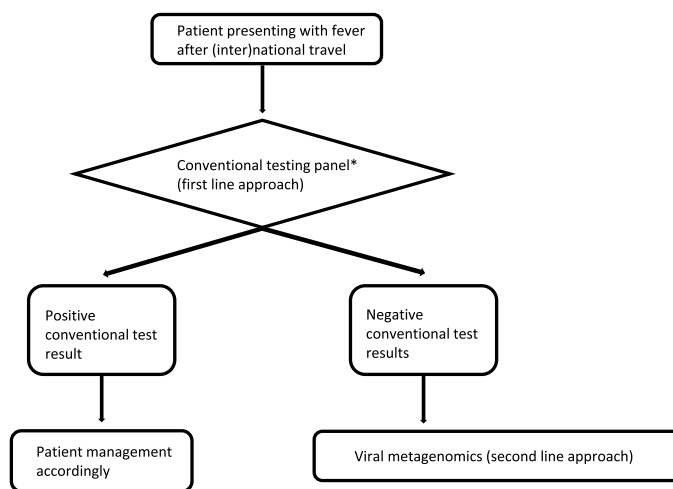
Patient presenting with fever after (inter)national travel

Conventional testing panel* (first line approach)

Positive conventional test result

Negative conventional test results

Patient management accordingly

Viral metagenomics (second line approach)